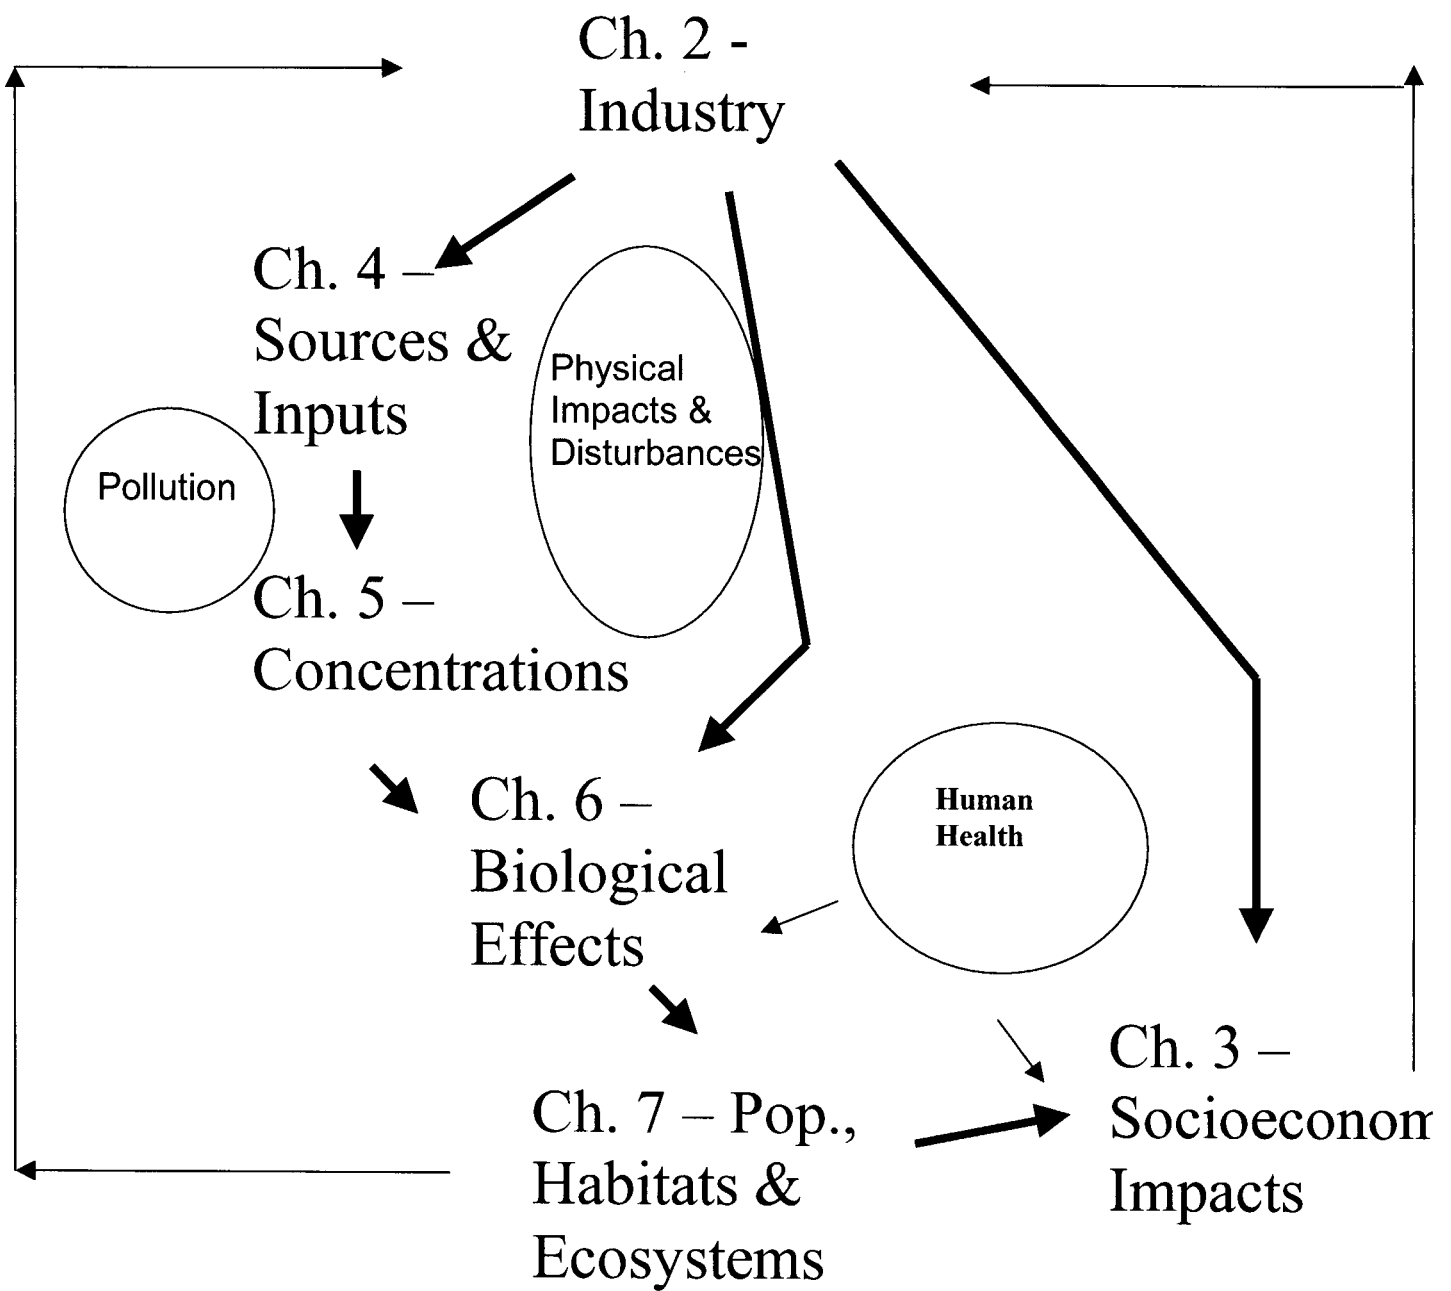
Ch. 2 - Industry

Ch. 4 – Sources & Inputs

Physical Impacts & Disturbances

Pollution

Ch. 5 – Concentrations

Ch. 6 – Biological Effects

Human Health

Ch. 7 – Pop., Habitats & Ecosystems

Ch. 3 – Socioeconom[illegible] Impacts